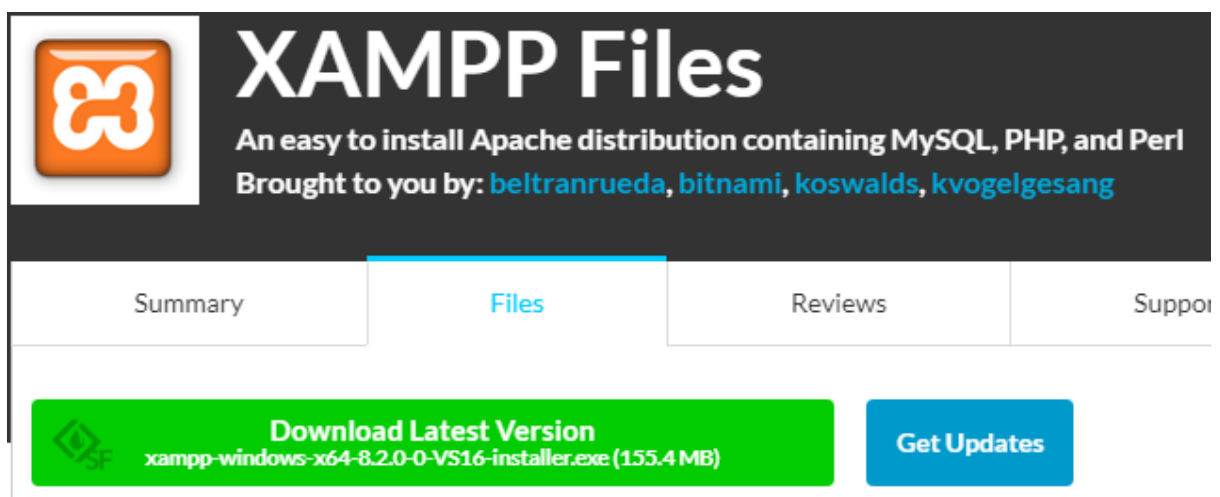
XAMPP Files

An easy to install Apache distribution containing MySQL, PHP, and Perl
Brought to you by: beltranrueda, bitnami, koswalds, kvogelgesang

Summary | Files | Reviews | Suppo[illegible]

SF

Download Latest Version
xampp-windows-x64-8.2.0-0-VS16-installer.exe (155.4 MB)

Get Updates